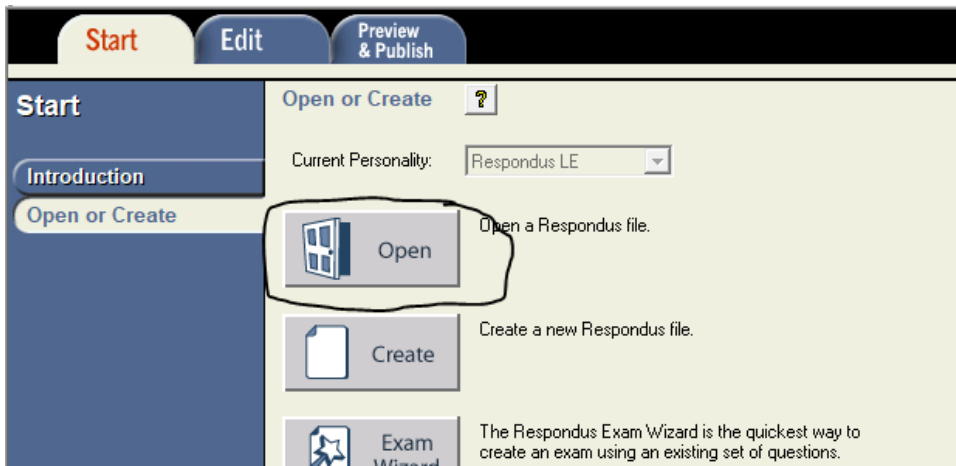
Start
Edit
Preview & Publish

Start

Introduction
Open or Create

Open or Create ?

Current Personality: Respondus LE

Open
Open a Respondus file.

Create
Create a new Respondus file.

Exam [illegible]
The Respondus Exam Wizard is the quickest way to create an exam using an existing set of questions.